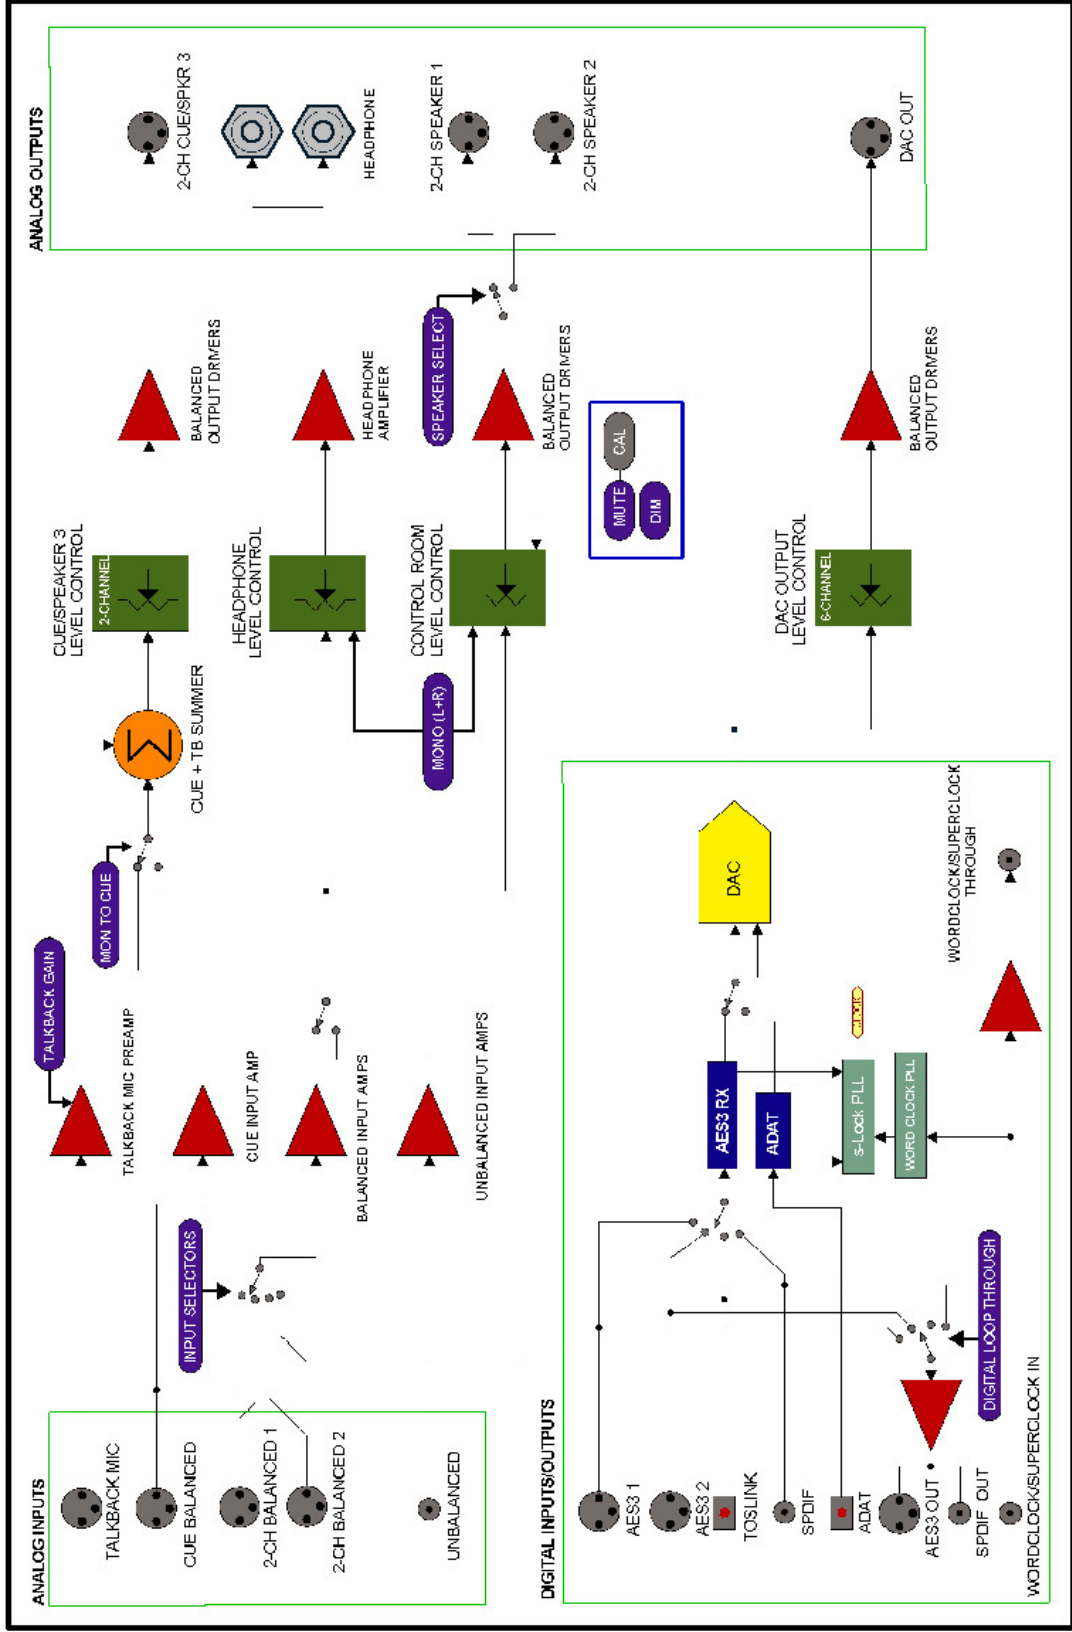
ANALOG OUTPUTS

2-CH CUE/SPKR 3

HEADPHONE

2-CH SPEAKER 1

2-CH SPEAKER 2

DAC OUT

BALANCED OUTPUT DRIVERS

HEADPHONE AMPLIFIER

SPEAKER SELECT

BALANCED OUTPUT DRIVERS

CAL

MUTE

DIM

BALANCED OUTPUT DRIVERS

CUE/SPEAKER 3 LEVEL CONTROL

2-CHANNEL

HEADPHONE LEVEL CONTROL

CONTROL ROOM LEVEL CONTROL

DAC OUTPUT LEVEL CONTROL

6-CHANNEL

CUE + TB SUMMER

MONO (L+R)

MON TO CUE

TALKBACK GAIN

TALKBACK MIC PREAMP

CUE INPUT AMP

BALANCED INPUT AMPS

UNBALANCED INPUT AMPS

INPUT SELECTORS

DAC

WORDCLOCK/SUPERCLOCK THROUGH

AES3 RX

ADAT

s-Lock PLL

WORD CLOCK PLL

LOCK

DIGITAL LOOP THROUGH

ANALOG INPUTS

TALKBACK MIC

CUE BALANCED

2-CH BALANCED 1

2-CH BALANCED 2

UNBALANCED

DIGITAL INPUTS/OUTPUTS

AES3 1

AES3 2

TOSLINK

SPDIF

ADAT

AES3 OUT

SPDIF OUT

WORDCLOCK/SUPERCLOCK IN